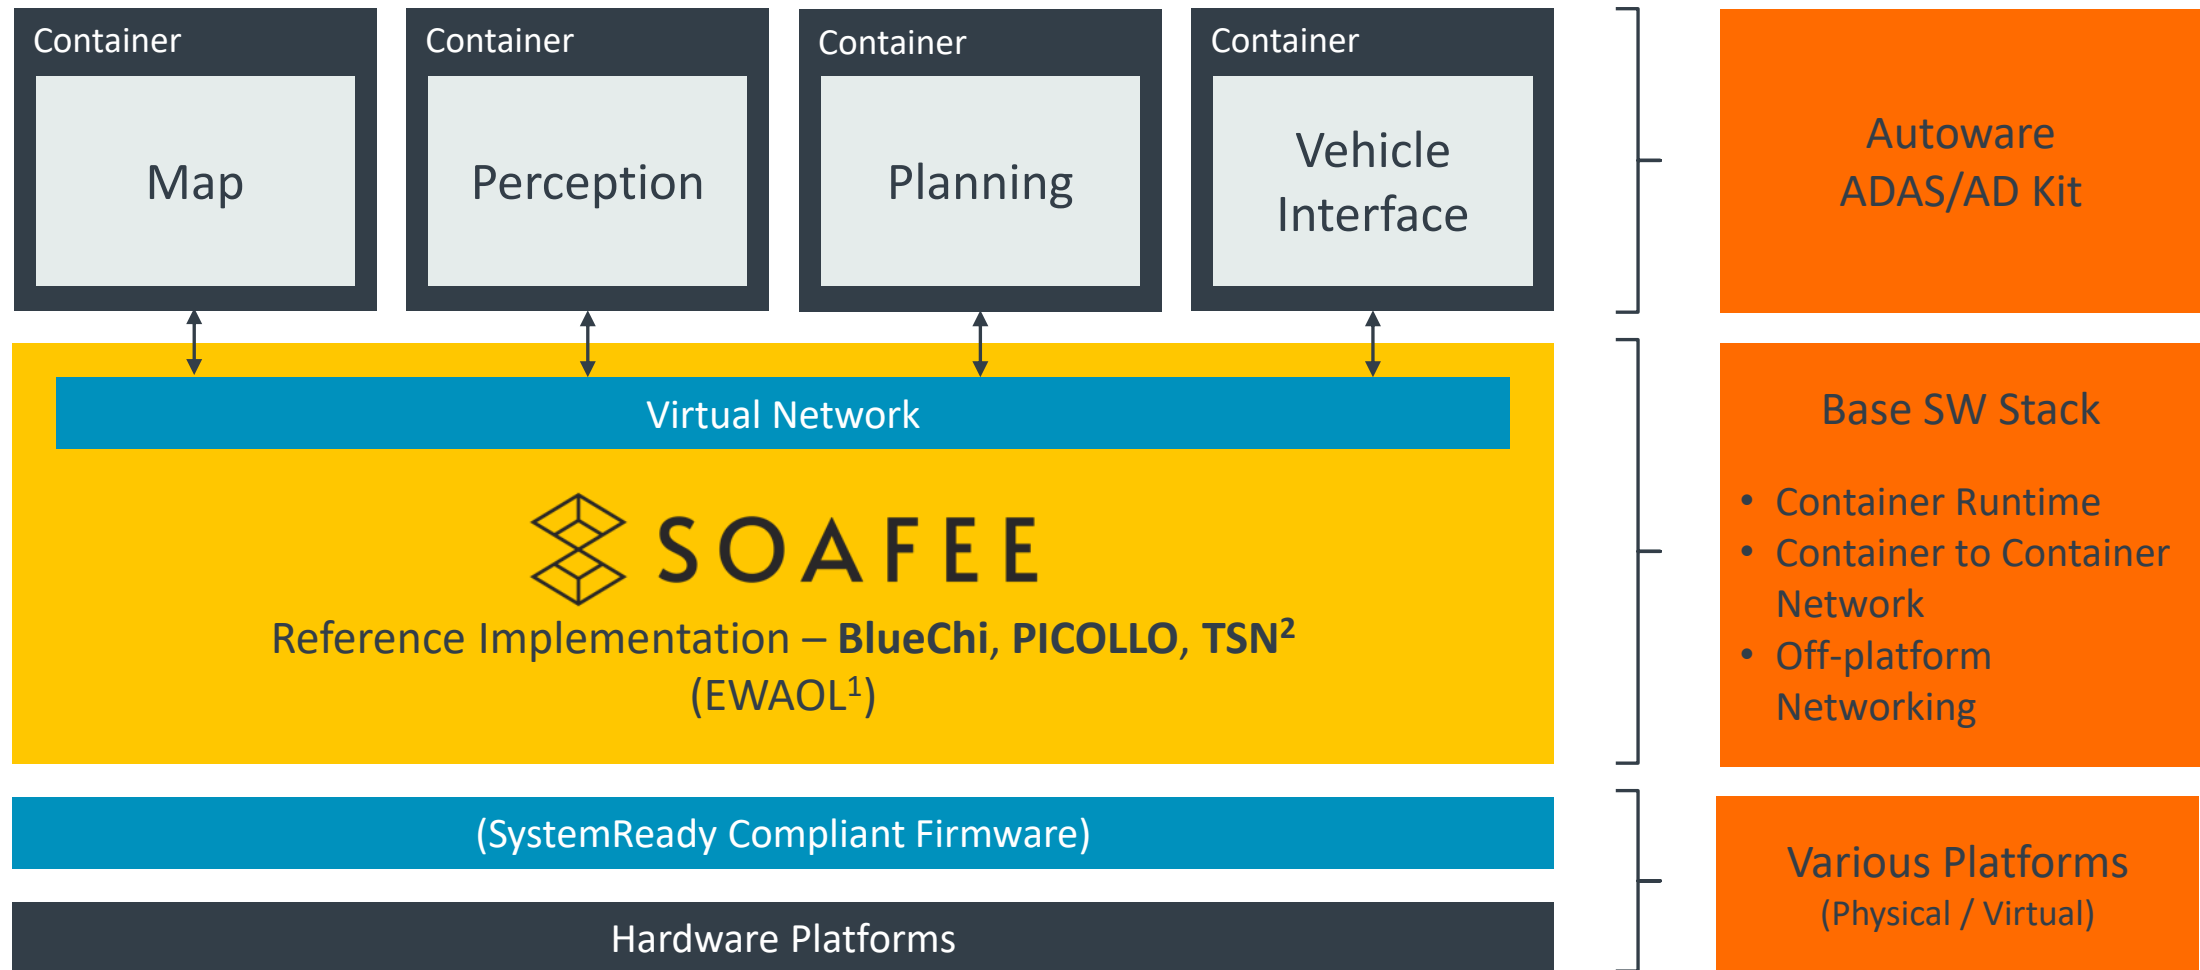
Container

Map

Container

Perception

Container

Planning

Container

Vehicle Interface

Autoware ADAS/AD Kit

Virtual Network

SOAFEE

Reference Implementation – **BlueChi**, **PICOLLO**, **TSN$^2$**
(EWAOL$^1$)

Base SW Stack

- Container Runtime
- Container to Container Network
- Off-platform Networking

(SystemReady Compliant Firmware)

Hardware Platforms

Various Platforms
(Physical / Virtual)